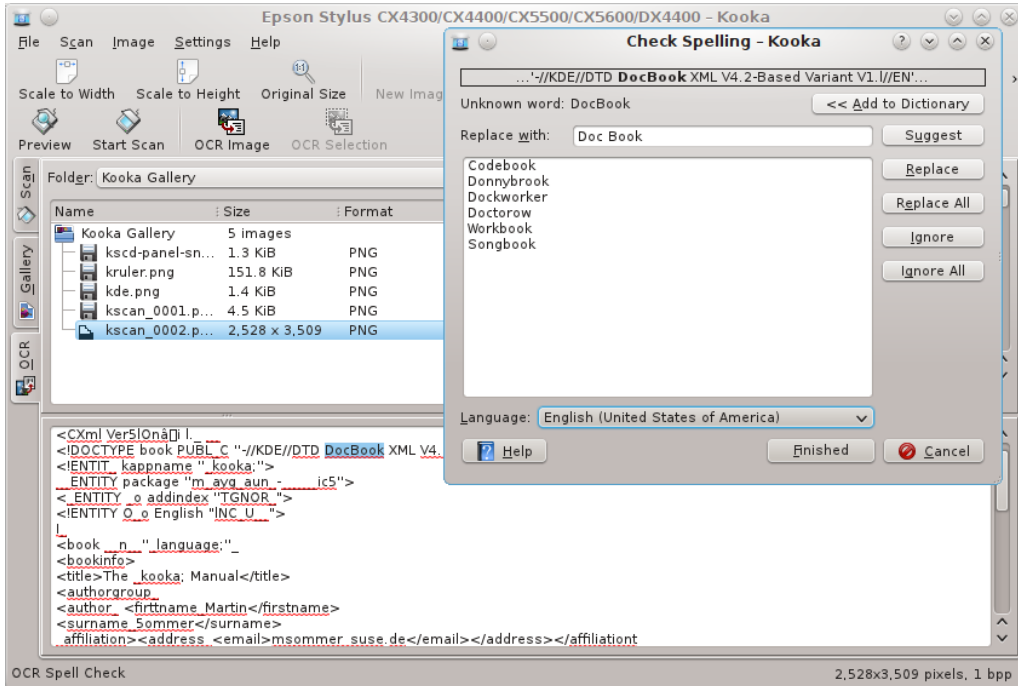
Epson Stylus CX4300/CX4400/CX5500/CX5600/DX4400 – Kooka

File Scan Image Settings Help

Scale to Width Scale to Height Original Size New Imag

Preview Start Scan OCR Image OCR Selection

Scan Gallery OCR

Folder: Kooka Gallery

| Name | Size | Format |
|---|---|---|
| Kooka Gallery | 5 images | |
| kscd-panel-sn... | 1.3 KiB | PNG |
| kruler.png | 151.8 KiB | PNG |
| kde.png | 1.4 KiB | PNG |
| kscan_0001.p... | 4.5 KiB | PNG |
| kscan_0002.p... | 2,528 x 3,509 | PNG |

<CXml Ver5lOnâ[]i l._ _
<!DOCTYPE book PUBL_C "-//KDE//DTD DocBook XML V4.
<!ENTIT_ kappname "_kooka;">
_ENTITY package "m_ayg_aun_-_____ic5">
<_ENTITY _o addindex "TGNOR_">
<!ENTITY O_o English "INC_U__">
l_
<book __n__"_language:"_
<bookinfo>
<title>The _kooka; Manual</title>
<authorgroup_
<author_ <firttname_Martin</firstname>
<surname_5ommer</surname>
_affiliation><address_<email>msommer_suse.de</email></address></affiliationt

OCR Spell Check

2,528x3,509 pixels, 1 bpp

Check Spelling – Kooka

...'-//KDE//DTD DocBook XML V4.2-Based Variant V1.l//EN'...

Unknown word: DocBook

<< Add to Dictionary

Replace with: Doc Book

Suggest

Codebook
Donnybrook
Dockworker
Doctorow
Workbook
Songbook

Replace

Replace All

Ignore

Ignore All

Language: English (United States of America)

Help

Finished

Cancel